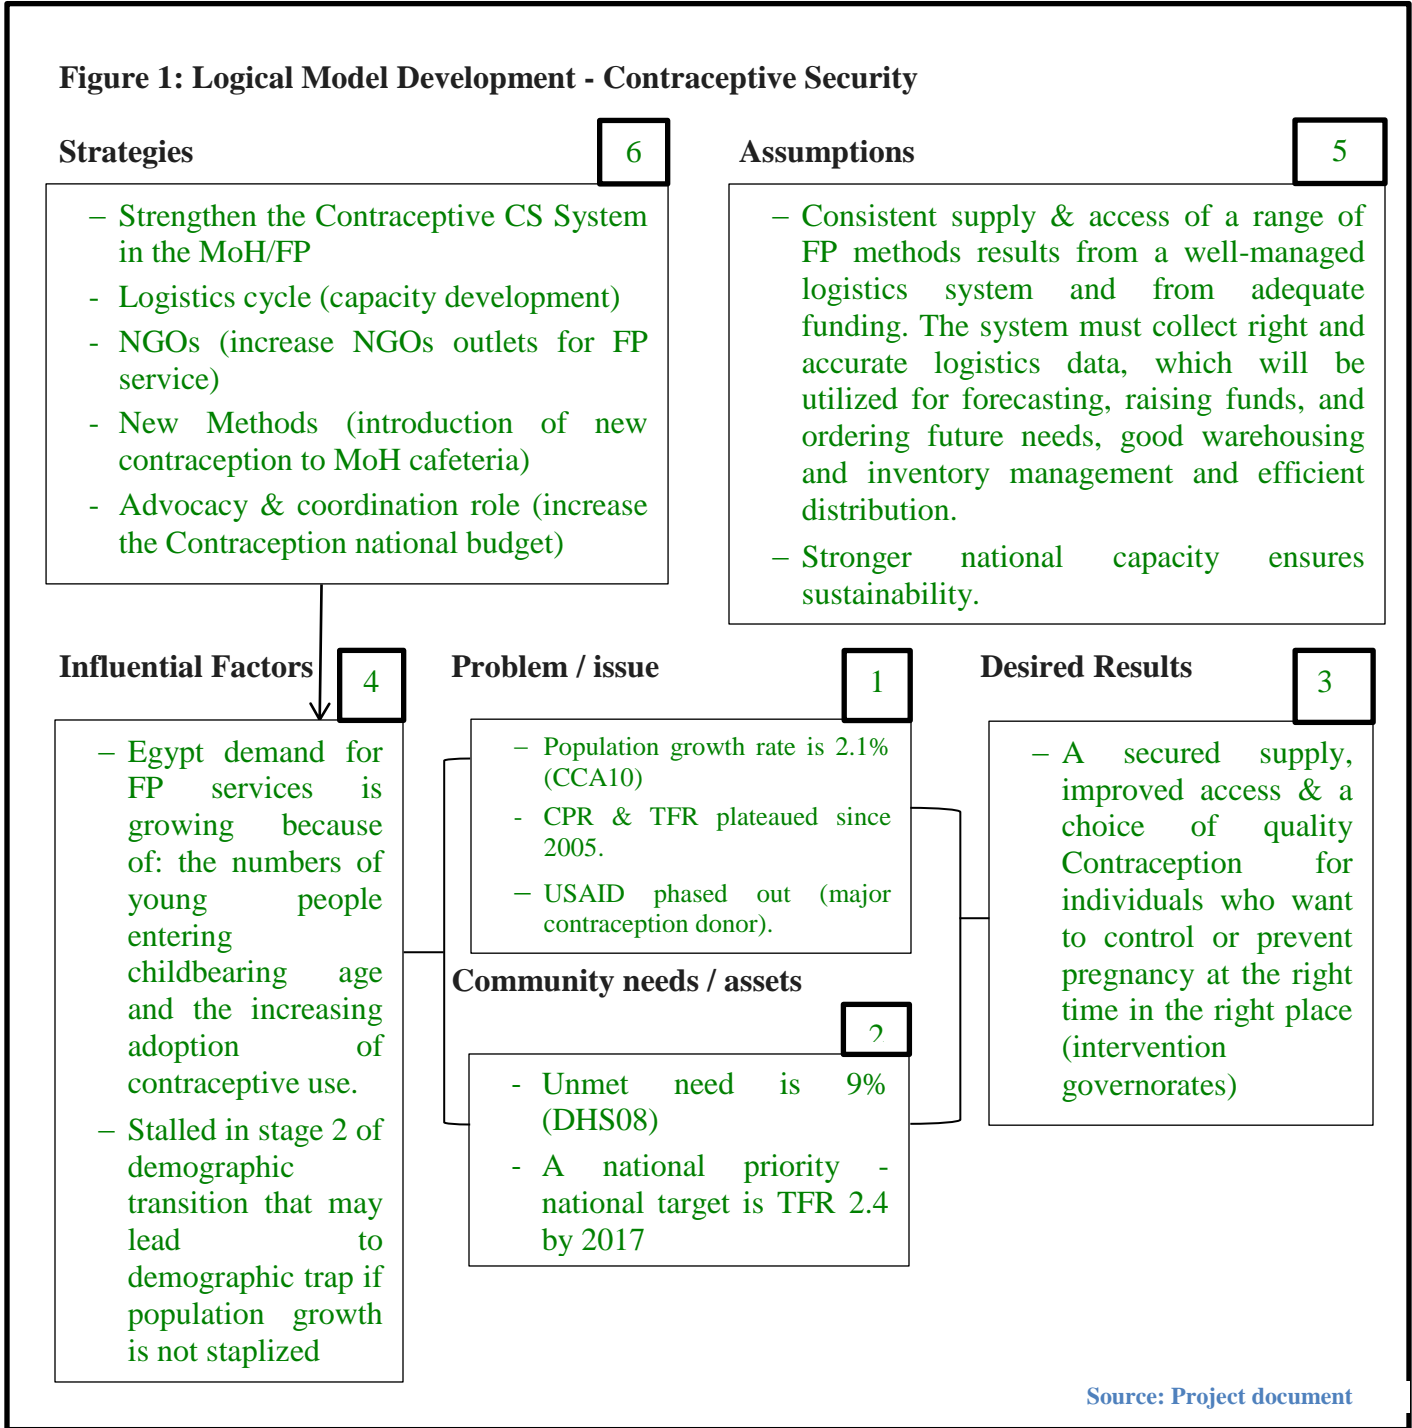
Figure 1: Logical Model Development - Contraceptive Security

Strategies

6

– Strengthen the Contraceptive CS System in the MoH/FP
- Logistics cycle (capacity development)
- NGOs (increase NGOs outlets for FP service)
- New Methods (introduction of new contraception to MoH cafeteria)
- Advocacy & coordination role (increase the Contraception national budget)

Assumptions

5

– Consistent supply & access of a range of FP methods results from a well-managed logistics system and from adequate funding. The system must collect right and accurate logistics data, which will be utilized for forecasting, raising funds, and ordering future needs, good warehousing and inventory management and efficient distribution.
– Stronger national capacity ensures sustainability.

Influential Factors

4

– Egypt demand for FP services is growing because of: the numbers of young people entering childbearing age and the increasing adoption of contraceptive use.
– Stalled in stage 2 of demographic transition that may lead to demographic trap if population growth is not staplized

Problem / issue

1

– Population growth rate is 2.1% (CCA10)
- CPR & TFR plateaued since 2005.
– USAID phased out (major contraception donor).

Community needs / assets

2

- Unmet need is 9% (DHS08)
- A national priority - national target is TFR 2.4 by 2017

Desired Results

3

– A secured supply, improved access & a choice of quality Contraception for individuals who want to control or prevent pregnancy at the right time in the right place (intervention governorates)

Source: Project document